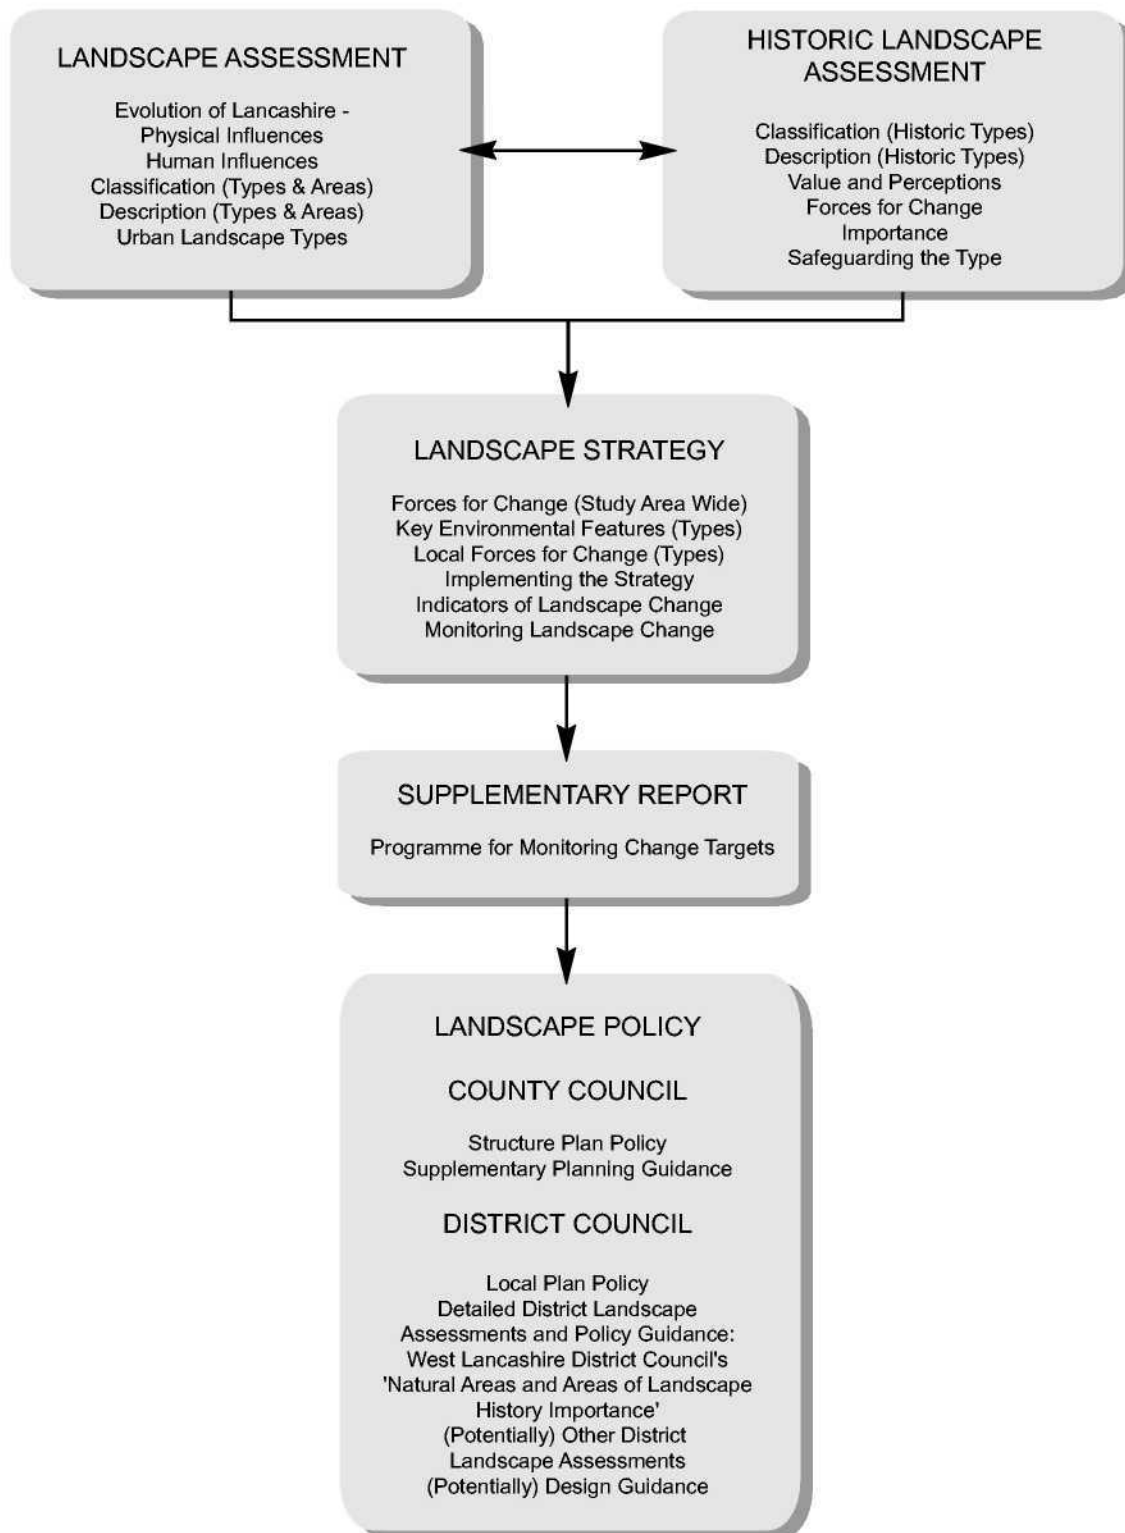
LANDSCAPE ASSESSMENT

Evolution of Lancashire - Physical Influences
Human Influences
Classification (Types & Areas)
Description (Types & Areas)
Urban Landscape Types

HISTORIC LANDSCAPE ASSESSMENT

Classification (Historic Types)
Description (Historic Types)
Value and Perceptions
Forces for Change
Importance
Safeguarding the Type

LANDSCAPE STRATEGY

Forces for Change (Study Area Wide)
Key Environmental Features (Types)
Local Forces for Change (Types)
Implementing the Strategy
Indicators of Landscape Change
Monitoring Landscape Change

SUPPLEMENTARY REPORT

Programme for Monitoring Change Targets

LANDSCAPE POLICY

COUNTY COUNCIL

Structure Plan Policy
Supplementary Planning Guidance

DISTRICT COUNCIL

Local Plan Policy
Detailed District Landscape Assessments and Policy Guidance:
West Lancashire District Council's 'Natural Areas and Areas of Landscape History Importance'
(Potentially) Other District Landscape Assessments
(Potentially) Design Guidance